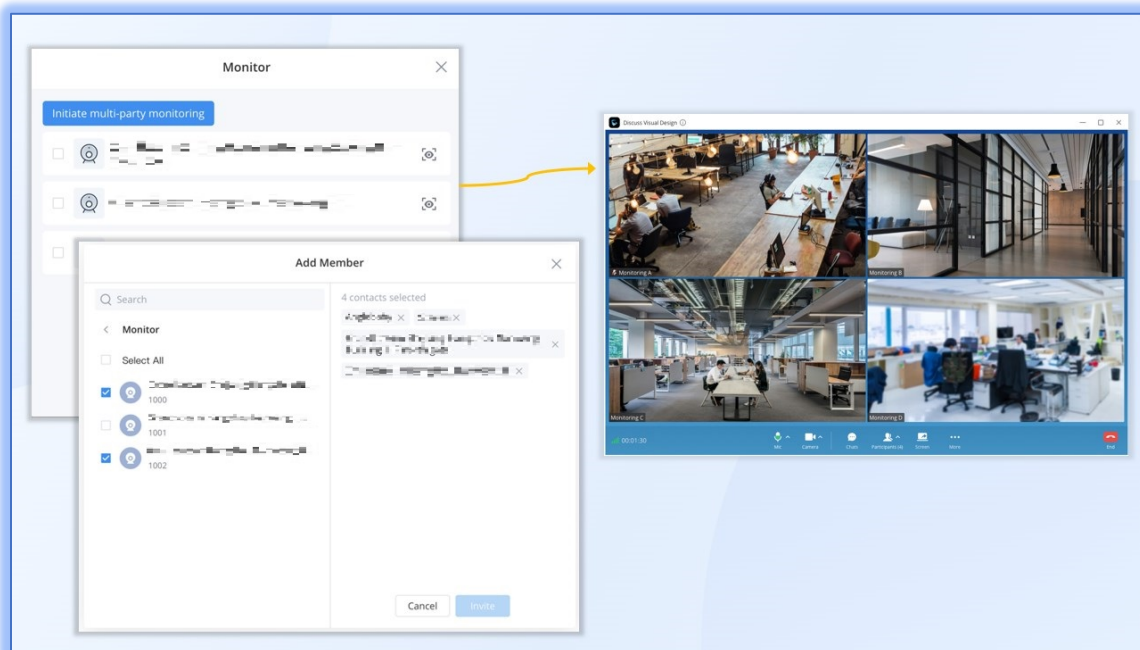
Monitor

Initiate multi-party monitoring

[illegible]

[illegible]

Add Member

Search

Monitor

Select All

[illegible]
1000

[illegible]
1001

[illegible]
1002

4 contacts selected

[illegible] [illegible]

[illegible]

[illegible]

Cancel

Invite

Discuss Visual Design

Monitoring A

Monitoring B

Monitoring C

Monitoring D

00:01:30

Mic

Camera

Chats

Participants

Screen

More

End